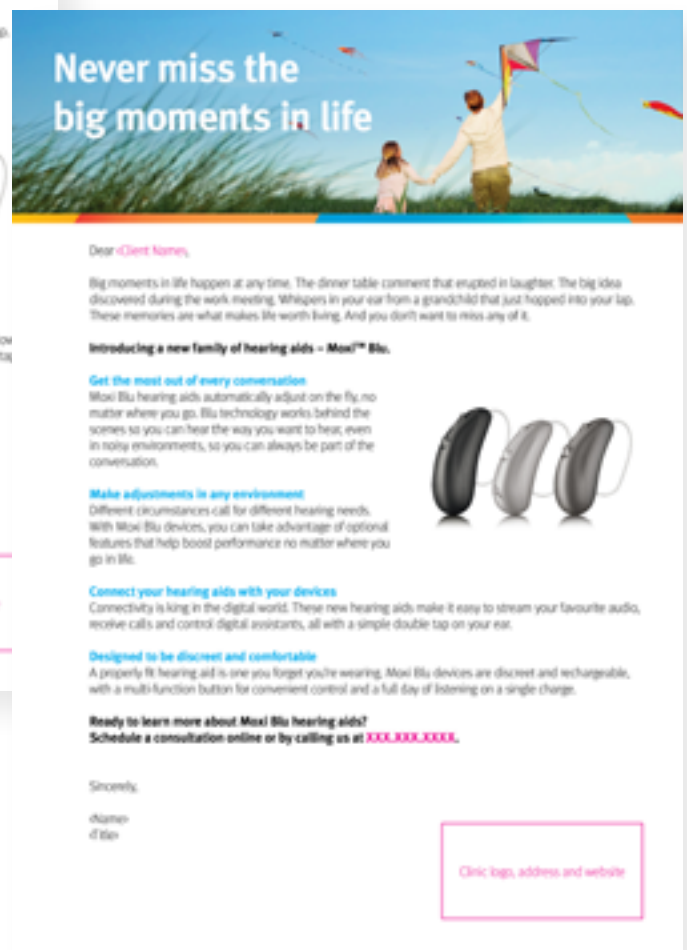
Never miss the big moments in life

Dear ‹Client Name›,

Big moments in life happen at any time. The dinner table comment that erupted in laughter. The big idea discovered during the work meeting. Whispers in your ear from a grandchild that just hopped into your lap. These memories are what makes life worth living. And you don't want to miss any of it.

Introducing a new family of hearing aids – Moxi™ Blu.

Get the most out of every conversation
Moxi Blu hearing aids automatically adjust on the fly, no matter where you go. Blu technology works behind the scenes so you can hear the way you want to hear, even in noisy environments, so you can always be part of the conversation.

Make adjustments in any environment
Different circumstances call for different hearing needs. With Moxi Blu devices, you can take advantage of optional features that help boost performance no matter where you go in life.

Connect your hearing aids with your devices
Connectivity is king in the digital world. These new hearing aids make it easy to stream your favourite audio, receive calls and control digital assistants, all with a simple double tap on your ear.

Designed to be discreet and comfortable
A properly fit hearing aid is one you forget you're wearing. Moxi Blu devices are discreet and rechargeable, with a multi-function button for convenient control and a full day of listening on a single charge.

Ready to learn more about Moxi Blu hearing aids?
Schedule a consultation online or by calling us at XXX.XXX.XXXX.

Sincerely,

‹Name›
‹Title›

Clinic logo, address and website